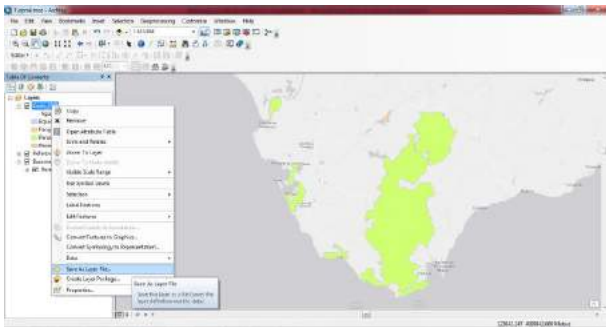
Espinal.mxd - ArcMap

File Edit View Bookmarks Insert Selection Geoprocessing Customize Windows Help

Table Of Contents

Layers

Copy
Remove
Open Attribute Table
Joins and Relates
Zoom To Layer
Zoom To Make Visible
Visible Scale Range
Use Symbol Levels
Selection
Label Features
Edit Features
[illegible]
Convert Features to Graphics...
Convert Symbology to Representation...
Data
Save As Layer File...
Create Layer Package...
Properties...

Save As Layer File
Save this layer as a file (saves the layer definition not the data)

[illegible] Metros